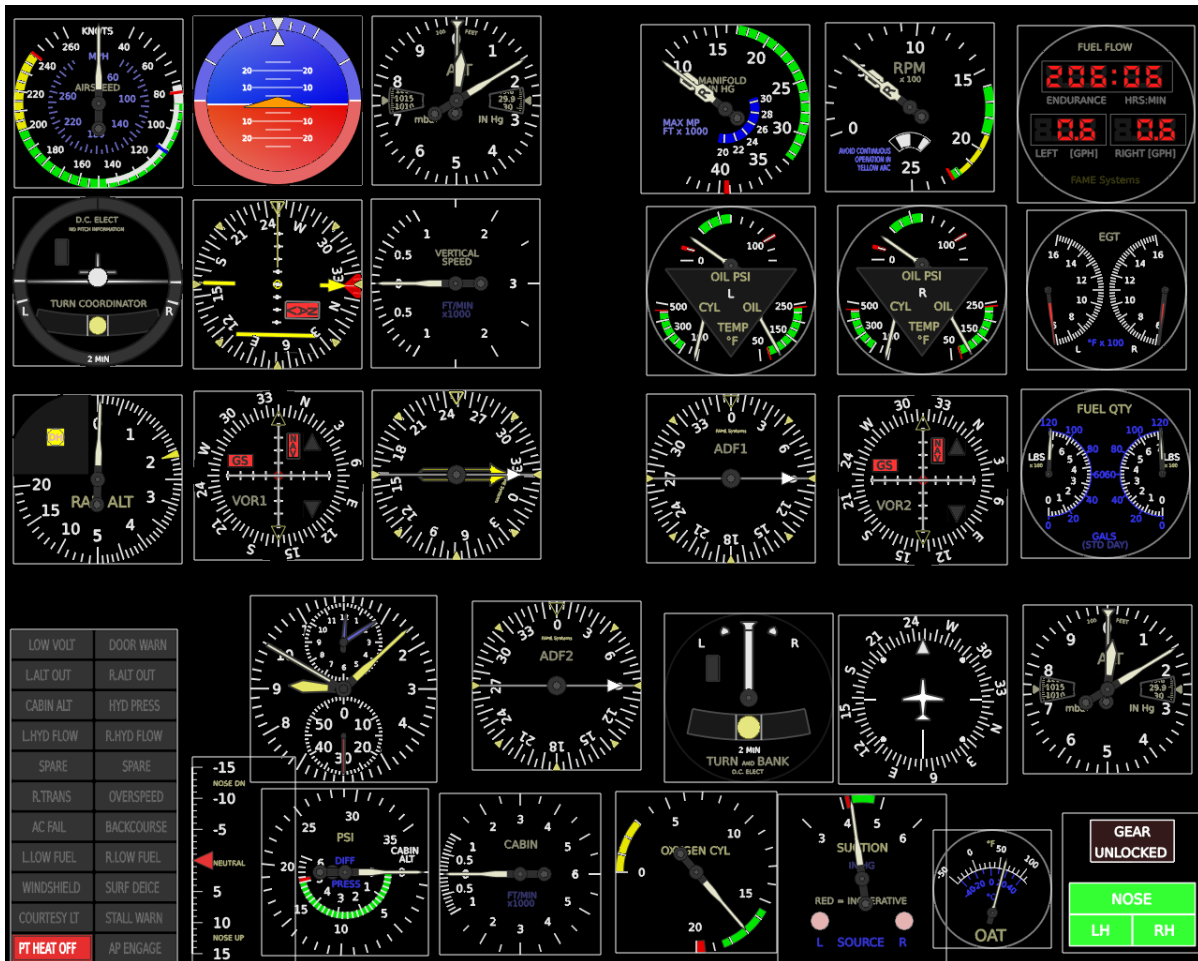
KNOTS
260 40
240 60
M/H
60
220 260 100 80
AIRSPEED
200 220 140 100
180 120
160 140

20 20
10 10
10 10
20 20

ALT
100 FEET
9 1
8 2
1015 1016
29.9 30
7 mb IN Hg 3
6 5 4

15 20
10 MANIFOLD IN HG 25
30
28
MAX MP FT x 1000 26
24
20 22 30
35
40

10
RPM x 100
5 15
0 20
AVOID CONTINUOUS OPERATION IN YELLOW ARC
25

FUEL FLOW
206:06
ENDURANCE HRS:MIN
0.6 0.6
LEFT [GPH] RIGHT [GPH]
FAME Systems

D.C. ELECT
NO PITCH INFORMATION
TURN COORDINATOR
L R
2 MIN

24 W 30
S 33
E 12 6

VERTICAL SPEED
1 2
0.5
0 3
FT/MIN x1000
0.5
1 2

0 100
OIL PSI
L
CYL OIL
500 250
300 150
TEMP °F
100 50

0 100
OIL PSI
R
CYL OIL
500 250
300 150
TEMP °F
100 50

EGT
16 16
14 14
12 12
10 10
8 8
°F x 100
L R

0 1
2
20
RAD ALT
15 3
10 5 4

33 N
30
W GS
VOR1
24
21 12
15

24 27
15
12

0
FAME Systems
ADF1
27
24
21 18 12

30 N
GS
VOR2
24
21 12
15

FUEL QTY
120 120
100 100
80 80
LBS x 100 LBS x 100
6060
40 40
20 20
0 0
GALS (STD DAY)

1
2
9 3
8 4
0
40 20
30

0
FAME Systems
ADF2
21 18

L R
2 MIN
TURN AND BANK
D.C. ELECT

24 W
21
S 33
15
E
9

ALT
100 FEET
9 1
8 2
1015 1016
29.9 30
7 mb IN Hg 3
6 5 4

LOW VOLT | DOOR WARN
L.ALT OUT | R.ALT OUT
CABIN ALT | HYD PRESS
L.HYD FLOW | R.HYD FLOW
SPARE | SPARE
R.TRANS | OVERSPEED
AC FAIL | BACKCOURSE
L.LOW FUEL | R.LOW FUEL
WINDSHIELD | SURF DEICE
COURTESY LT | STALL WARN
PT HEAT OFF | AP ENGAGE

-15
NOSE DN
-10
-5
NEUTRAL
5
10
NOSE UP
15

30
25 35
PSI
CABIN ALT
20
DIFF
PRESS
15
10

CABIN
2 3
1 4
0.5 5
0 6
0.5 5
FT/MIN x1000
1 4
2 3

10
OXYGEN CYL
5
0 15
20

4 5
3 6
SUCTION
IN HG
RED = INOPERATIVE
L SOURCE R

°F
0 50 100
-50
OAT

GEAR UNLOCKED
NOSE
LH RH